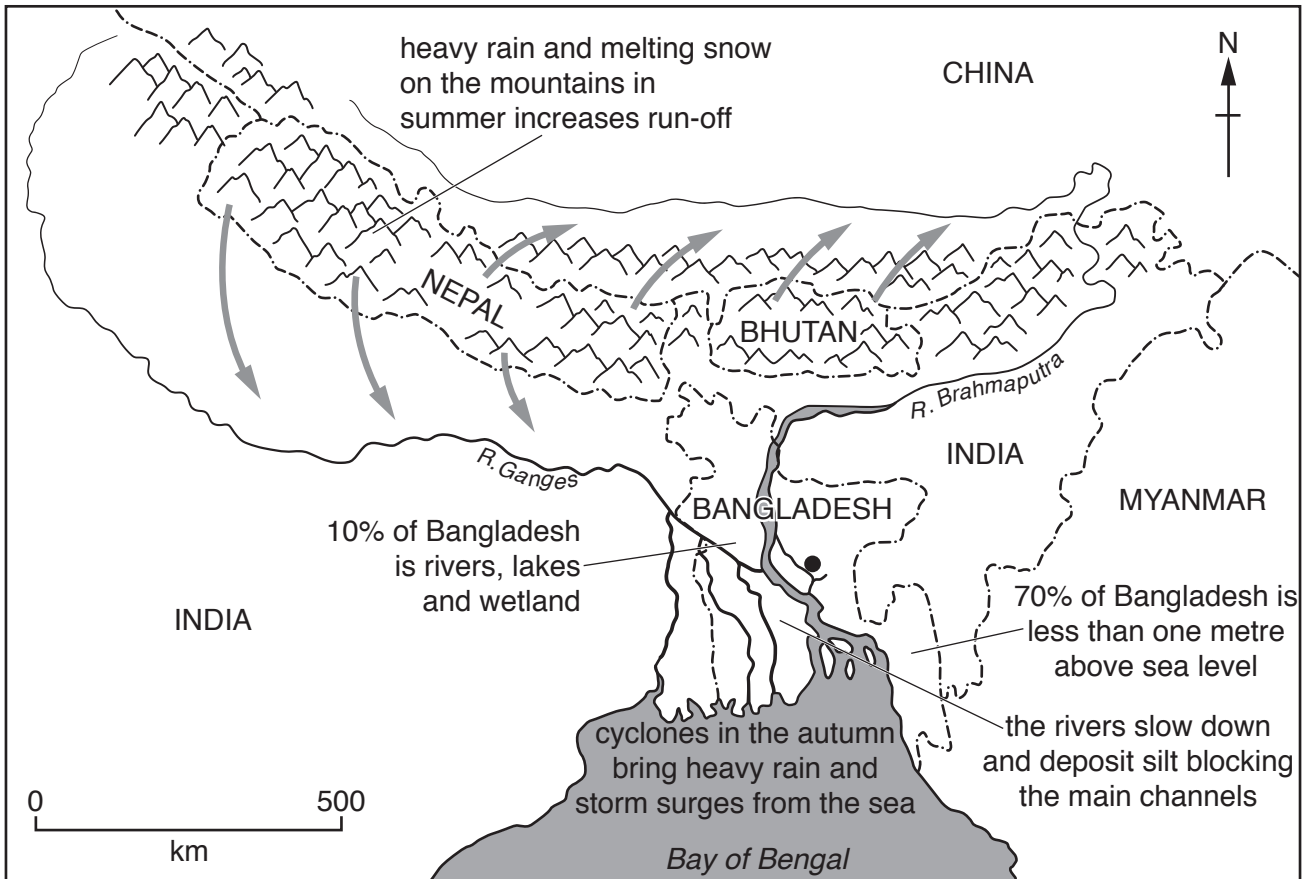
heavy rain and melting snow on the mountains in summer increases run-off

CHINA

N

NEPAL

BHUTAN

R. Brahmaputra

R. Ganges

INDIA

BANGLADESH

MYANMAR

10% of Bangladesh is rivers, lakes and wetland

INDIA

70% of Bangladesh is less than one metre above sea level

the rivers slow down and deposit silt blocking the main channels

cyclones in the autumn bring heavy rain and storm surges from the sea

0

500

km

Bay of Bengal